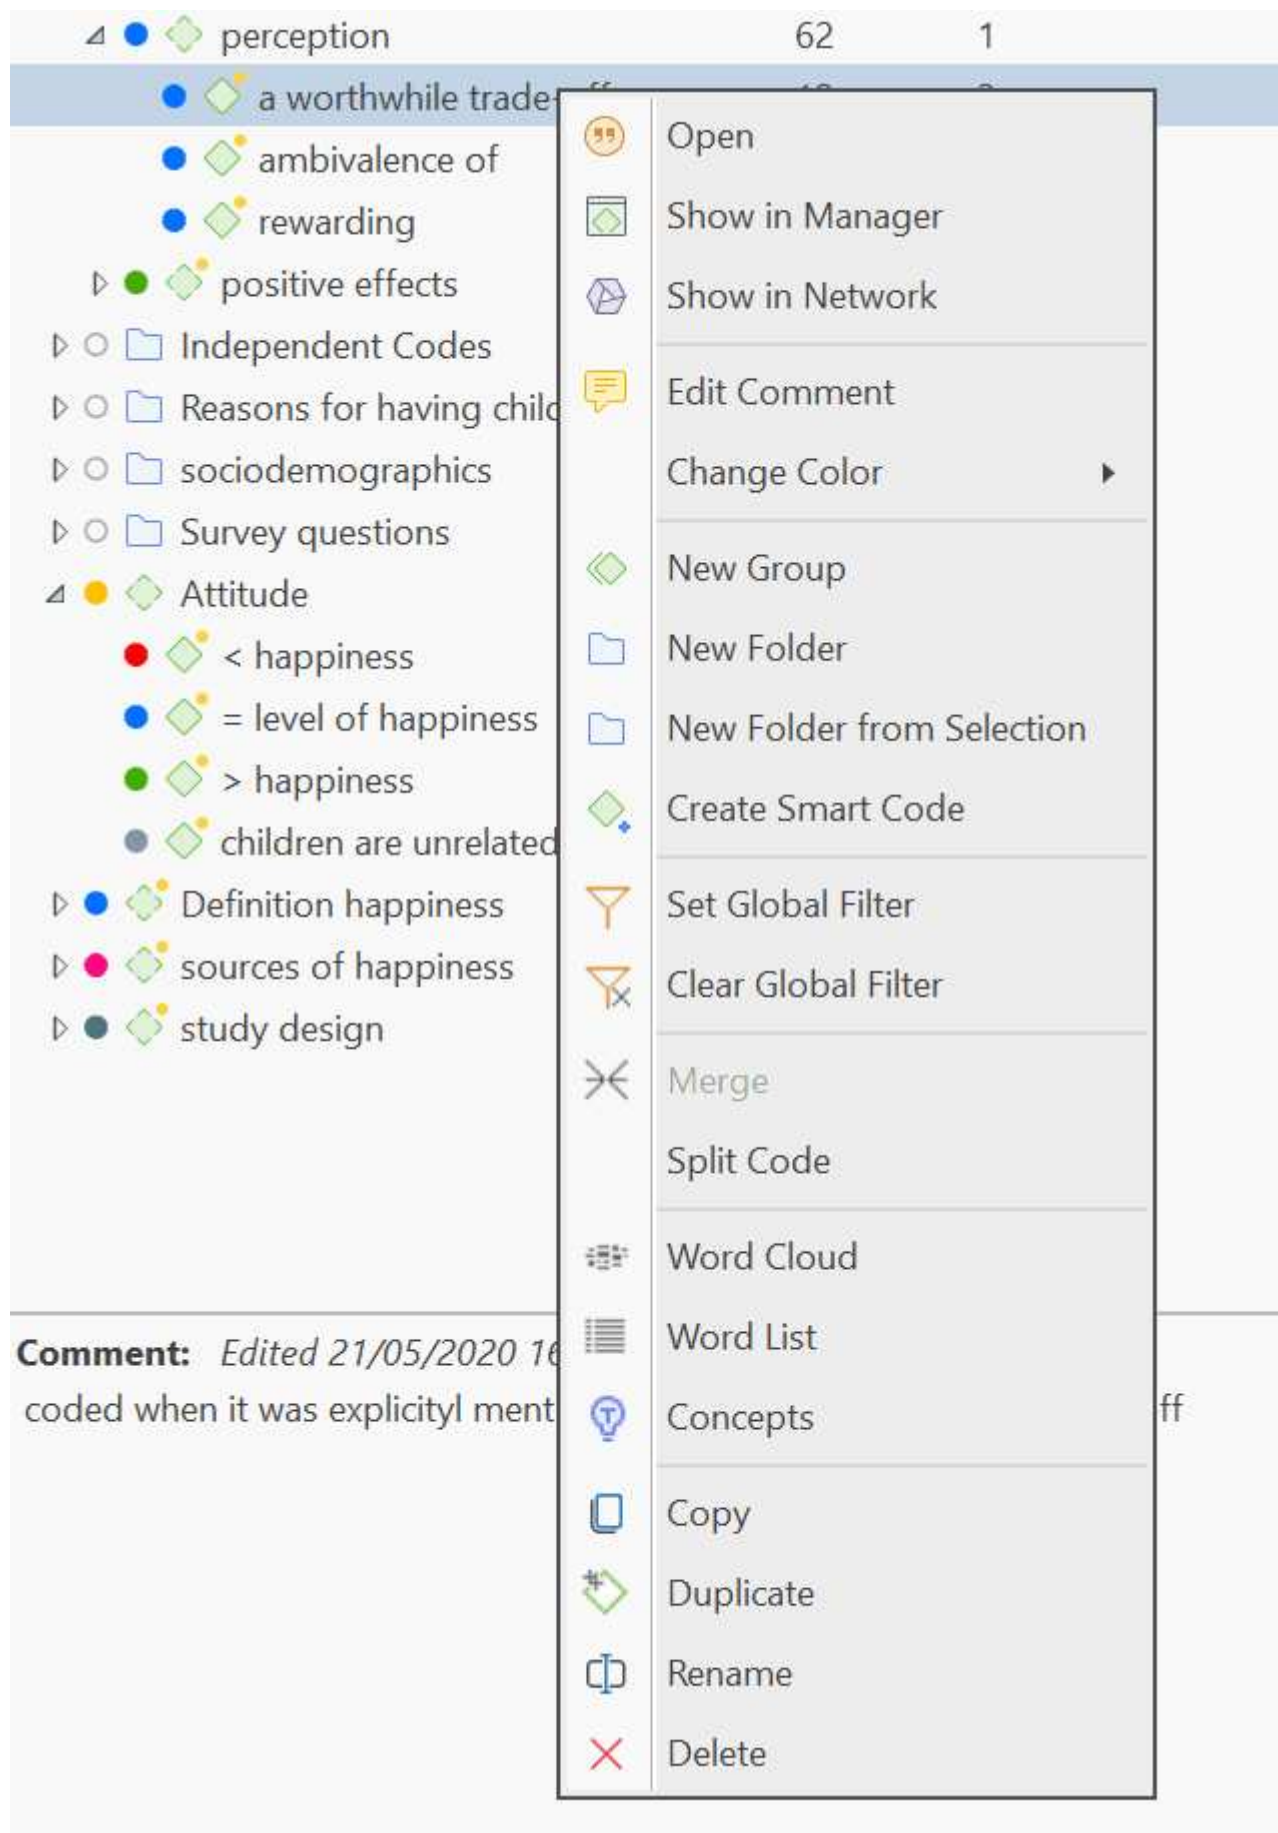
perception 62 1
a worthwhile trade-
ambivalence of
rewarding
positive effects
Independent Codes
Reasons for having chil
sociodemographics
Survey questions
Attitude
< happiness
= level of happiness
> happiness
children are unrelated
Definition happiness
sources of happiness
study design

Comment: Edited 21/05/2020 1
coded when it was explicityl ment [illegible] ff

Open
Show in Manager
Show in Network
Edit Comment
Change Color
New Group
New Folder
New Folder from Selection
Create Smart Code
Set Global Filter
Clear Global Filter
Merge
Split Code
Word Cloud
Word List
Concepts
Copy
Duplicate
Rename
Delete